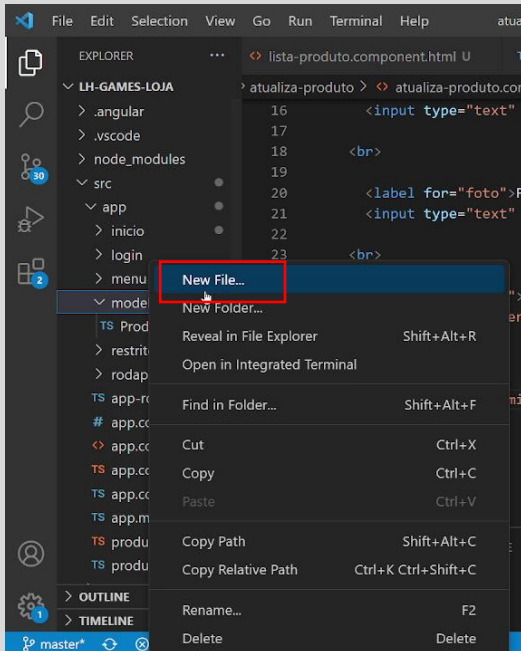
File Edit Selection View Go Run Terminal Help atual

EXPLORER ...

LH-GAMES-LOJA
.angular
.vscode
node_modules
src
app
inicio
login
menu
model
Prod
restrit
rodap
app-ro
app.co
app.co
app.co
app.co
app.m
produ
produ

OUTLINE
TIMELINE

master* 1

30
2

lista-produto.component.html U

atualiza-produto > atualiza-produto.com

16 <input type="text"
17
18 <br>
19
20 <label for="foto">F
21 <input type="text"
22
23 <br>

New File...
New Folder...
Reveal in File Explorer Shift+Alt+R
Open in Integrated Terminal
Find in Folder... Shift+Alt+F
Cut Ctrl+X
Copy Ctrl+C
Paste Ctrl+V
Copy Path Shift+Alt+C
Copy Relative Path Ctrl+K Ctrl+Shift+C
Rename... F2
Delete Delete